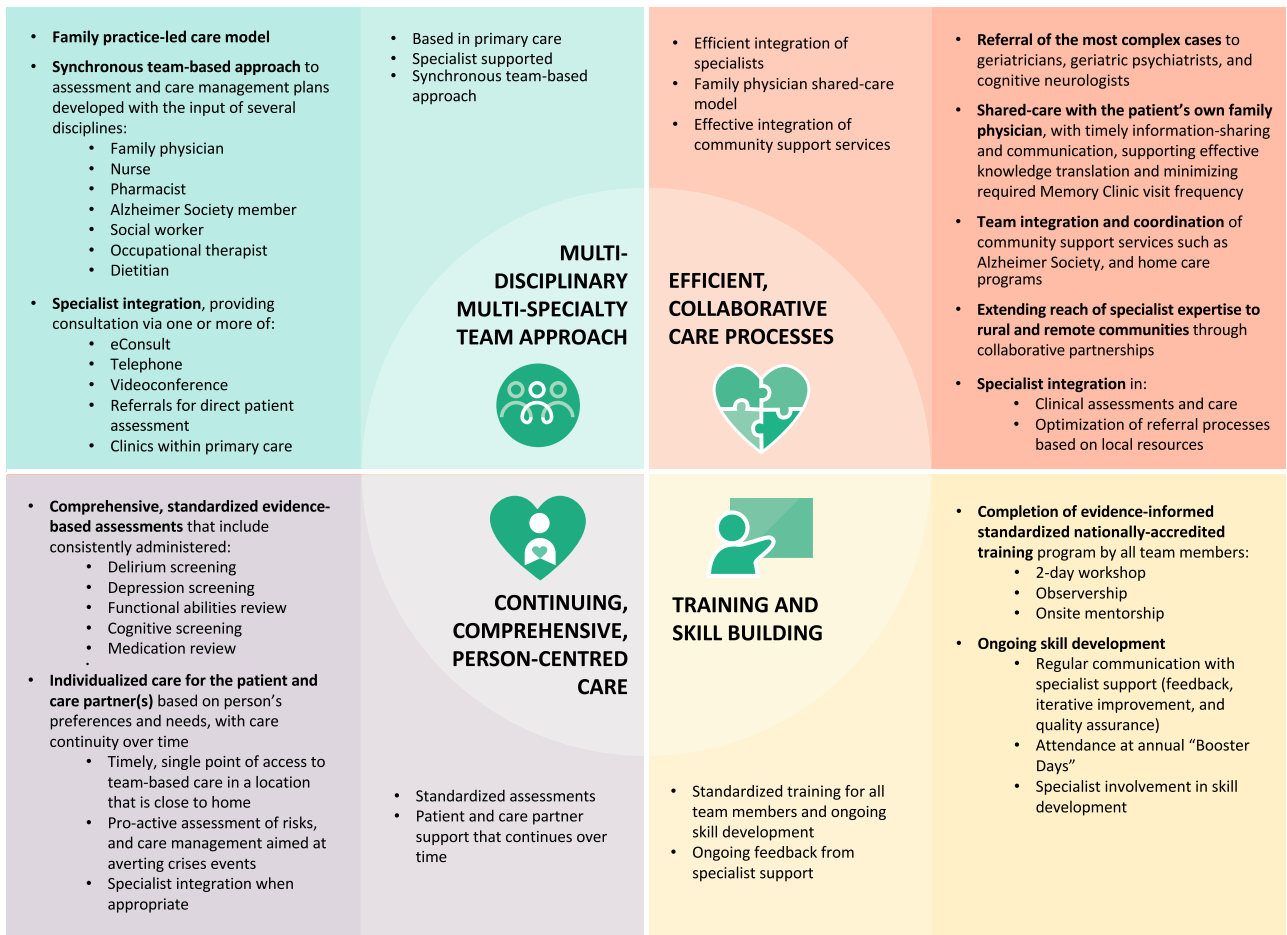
- **Family practice-led care model**
- **Synchronous team-based approach** to assessment and care management plans developed with the input of several disciplines:
  - Family physician
  - Nurse
  - Pharmacist
  - Alzheimer Society member
  - Social worker
  - Occupational therapist
  - Dietitian
- **Specialist integration**, providing consultation via one or more of:
  - eConsult
  - Telephone
  - Videoconference
  - Referrals for direct patient assessment
  - Clinics within primary care

- Based in primary care
- Specialist supported
- Synchronous team-based approach

MULTI-DISCIPLINARY MULTI-SPECIALTY TEAM APPROACH

- Efficient integration of specialists
- Family physician shared-care model
- Effective integration of community support services

EFFICIENT, COLLABORATIVE CARE PROCESSES

- **Referral of the most complex cases** to geriatricians, geriatric psychiatrists, and cognitive neurologists
- **Shared-care with the patient's own family physician**, with timely information-sharing and communication, supporting effective knowledge translation and minimizing required Memory Clinic visit frequency
- **Team integration and coordination** of community support services such as Alzheimer Society, and home care programs
- **Extending reach of specialist expertise to rural and remote communities** through collaborative partnerships
- **Specialist integration** in:
  - Clinical assessments and care
  - Optimization of referral processes based on local resources

- **Comprehensive, standardized evidence-based assessments** that include consistently administered:
  - Delirium screening
  - Depression screening
  - Functional abilities review
  - Cognitive screening
  - Medication review
- **Individualized care for the patient and care partner(s)** based on person's preferences and needs, with care continuity over time
  - Timely, single point of access to team-based care in a location that is close to home
  - Pro-active assessment of risks, and care management aimed at averting crises events
  - Specialist integration when appropriate

CONTINUING, COMPREHENSIVE, PERSON-CENTRED CARE

- Standardized assessments
- Patient and care partner support that continues over time

TRAINING AND SKILL BUILDING

- Standardized training for all team members and ongoing skill development
- Ongoing feedback from specialist support

- **Completion of evidence-informed standardized nationally-accredited training** program by all team members:
  - 2-day workshop
  - Observership
  - Onsite mentorship
- **Ongoing skill development**
  - Regular communication with specialist support (feedback, iterative improvement, and quality assurance)
  - Attendance at annual "Booster Days"
  - Specialist involvement in skill development